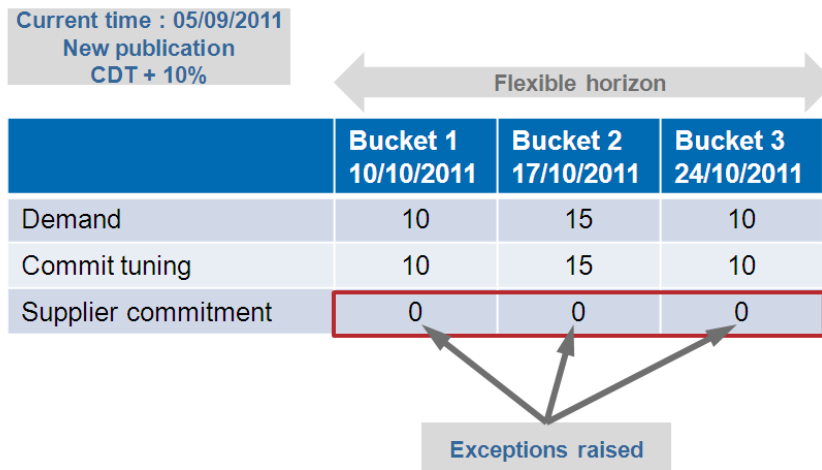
Current time : 05/09/2011
New publication
CDT + 10%

Flexible horizon

| | Bucket 1 10/10/2011 | Bucket 2 17/10/2011 | Bucket 3 24/10/2011 |
|---|---|---|---|
| Demand | 10 | 15 | 10 |
| Commit tuning | 10 | 15 | 10 |
| Supplier commitment | 0 | 0 | 0 |

Exceptions raised